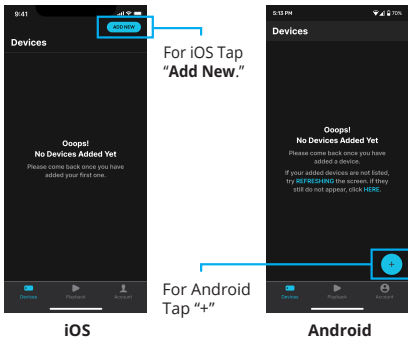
9:41

ADD NEW

Devices

Ooops!
No Devices Added Yet

Please come back once you have added your first one.

Devices Playback Account

For iOS Tap "**Add New**."

For Android Tap "+"

iOS

5:13 PM 70%

Devices

Ooops!
No Devices Added Yet

Please come back once you have added a device.

If your added devices are not listed, try REFRESHING the screen. If they still do not appear, click HERE.

+

Devices Playback Account

Android